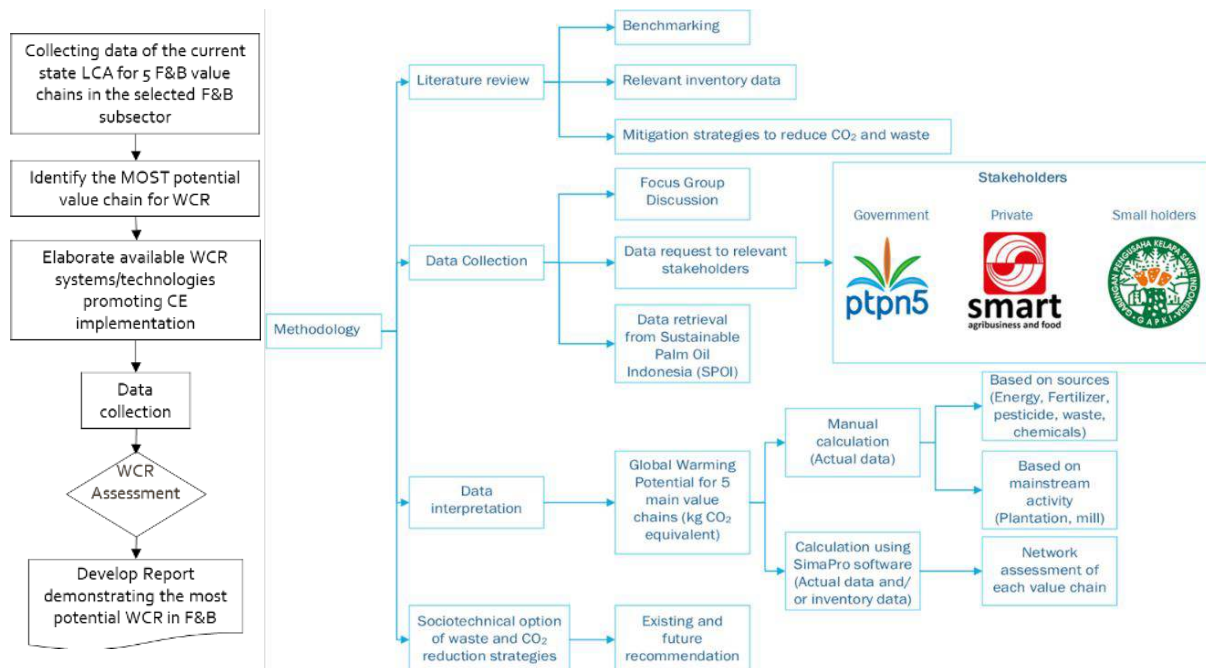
Collecting data of the current state LCA for 5 F&B value chains in the selected F&B subsector

Identify the MOST potential value chain for WCR

Elaborate available WCR systems/technologies promoting CE implementation

Data collection

WCR Assessment

Develop Report demonstrating the most potential WCR in F&B

Methodology

Literature review

Benchmarking

Relevant inventory data

Mitigation strategies to reduce $CO_2$ and waste

Data Collection

Focus Group Discussion

Data request to relevant stakeholders

Data retrieval from Sustainable Palm Oil Indonesia (SPOI)

Stakeholders

Government

ptpn5

Private

smart
agribusiness and food

Small holders

GABUNGAN PENGUSAHA KELAPA SAWIT INDONESIA
GAPKI

Data interpretation

Global Warming Potential for 5 main value chains (kg $CO_2$ equivalent)

Manual calculation (Actual data)

Based on sources (Energy, Fertilizer, pesticide, waste, chemicals)

Based on mainstream activity (Plantation, mill)

Calculation using SimaPro software (Actual data and/ or inventory data)

Network assessment of each value chain

Sociotechnical option of waste and $CO_2$ reduction strategies

Existing and future recommendation